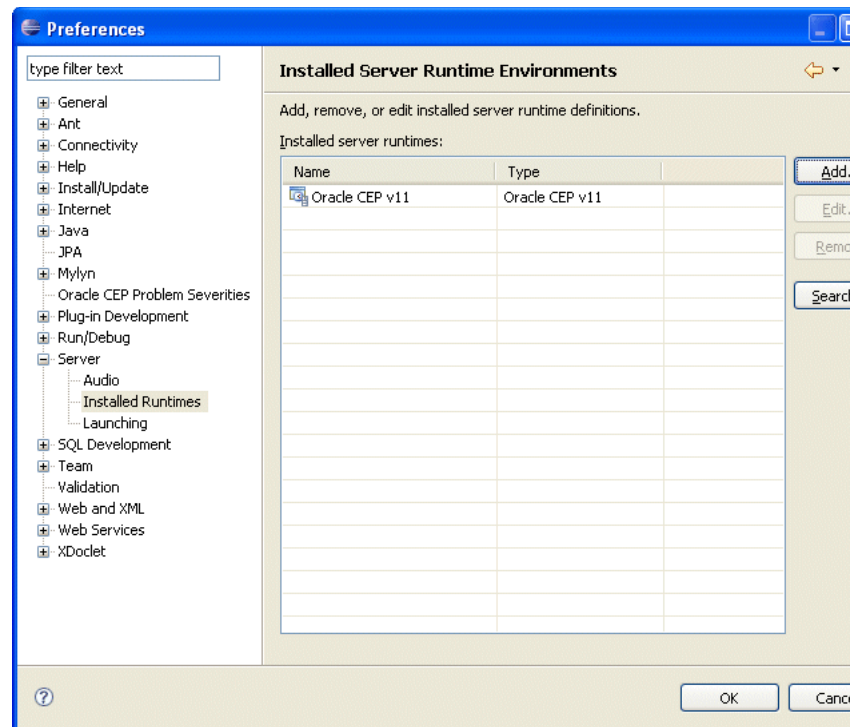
Preferences

type filter text

General
Ant
Connectivity
Help
Install/Update
Internet
Java
JPA
Mylyn
Oracle CEP Problem Severities
Plug-in Development
Run/Debug
Server
Audio
Installed Runtimes
Launching
SQL Development
Team
Validation
Web and XML
Web Services
XDoclet

Installed Server Runtime Environments

Add, remove, or edit installed server runtime definitions.

Installed server runtimes:

| Name | Type |  |
|---|---|---|
| Oracle CEP v11 | Oracle CEP v11 |  |

Add.
Edit.
Remo
Searc

OK
Canc